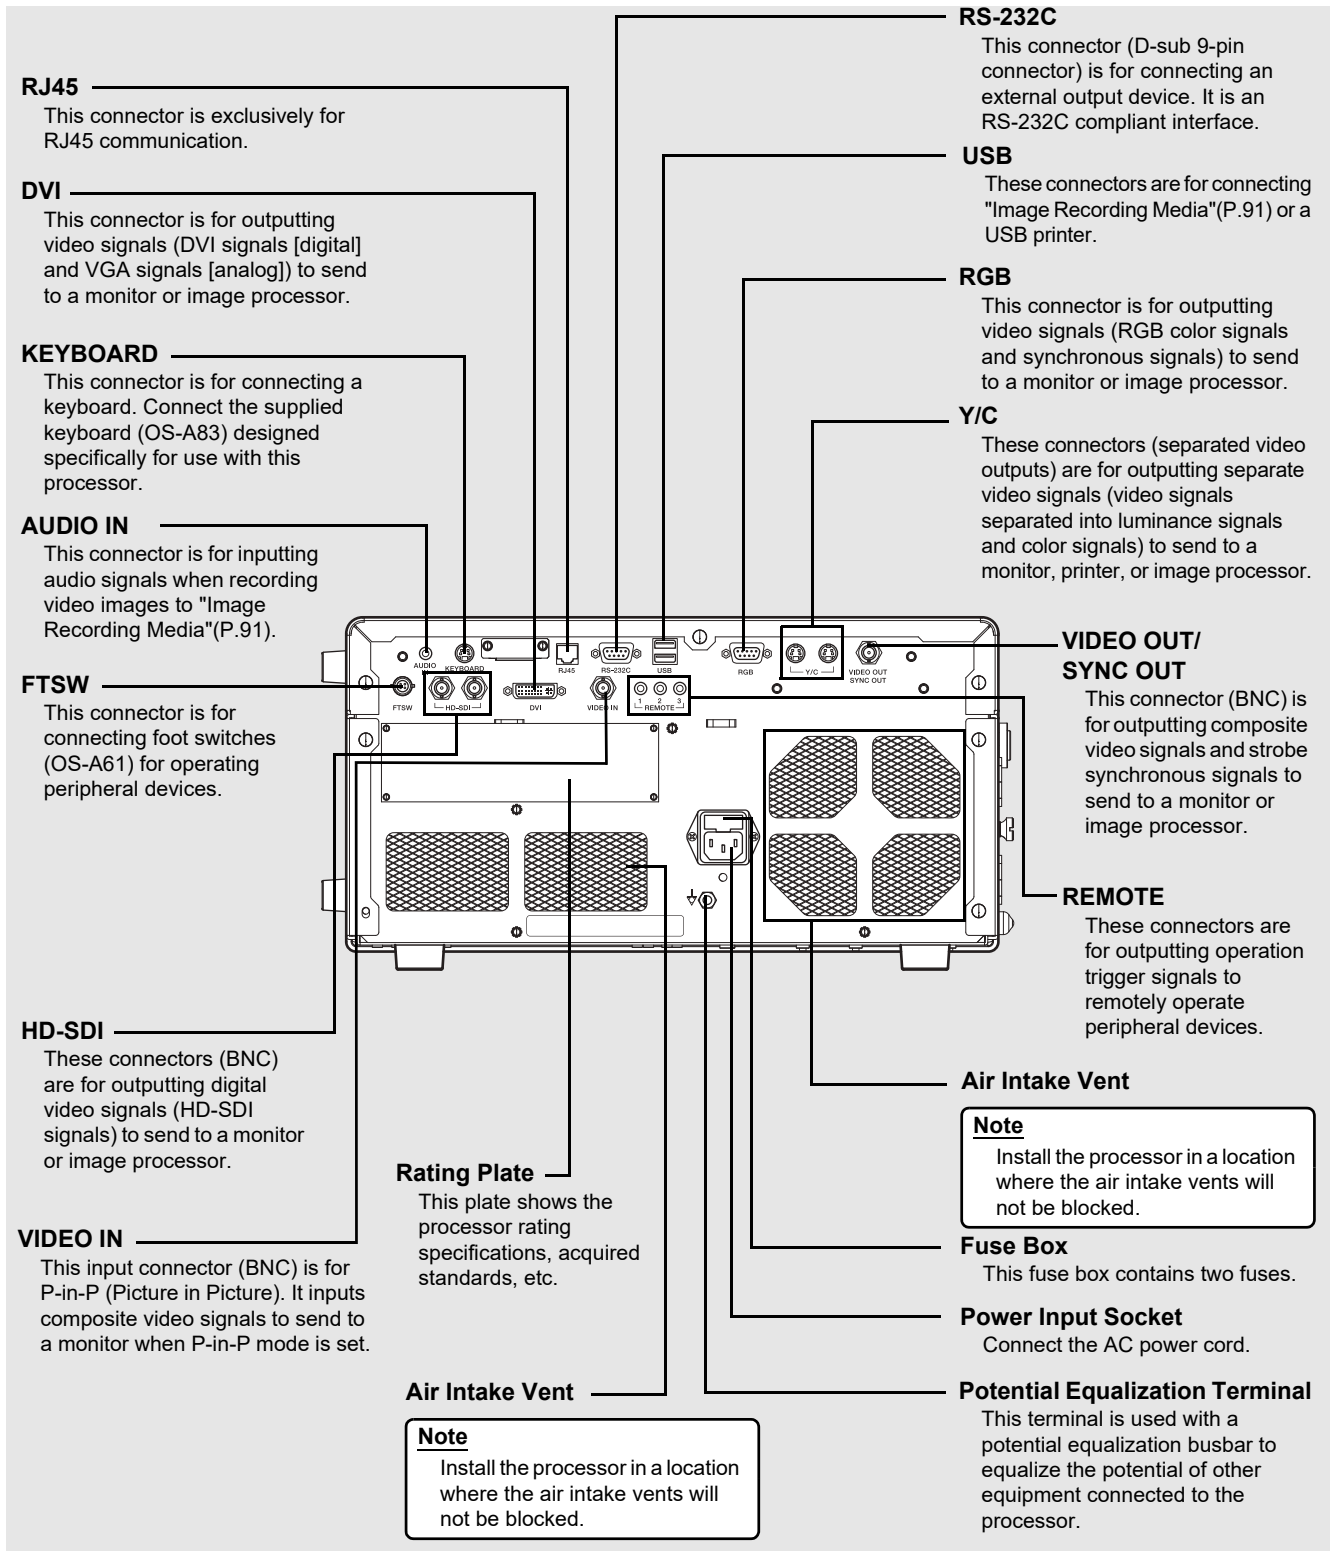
RS-232C
This connector (D-sub 9-pin connector) is for connecting an external output device. It is an RS-232C compliant interface.

RJ45
This connector is exclusively for RJ45 communication.

USB
These connectors are for connecting "Image Recording Media"(P.91) or a USB printer.

DVI
This connector is for outputting video signals (DVI signals [digital] and VGA signals [analog]) to send to a monitor or image processor.

RGB
This connector is for outputting video signals (RGB color signals and synchronous signals) to send to a monitor or image processor.

KEYBOARD
This connector is for connecting a keyboard. Connect the supplied keyboard (OS-A83) designed specifically for use with this processor.

Y/C
These connectors (separated video outputs) are for outputting separate video signals (video signals separated into luminance signals and color signals) to send to a monitor, printer, or image processor.

AUDIO IN
This connector is for inputting audio signals when recording video images to "Image Recording Media"(P.91).

AUDIO IN KEYBOARD RJ45 RS-232C USB RGB Y/C VIDEO OUT SYNC OUT FTSW HD-SDI DVI VIDEO IN 1 2 3 REMOTE

VIDEO OUT/ SYNC OUT
This connector (BNC) is for outputting composite video signals and strobe synchronous signals to send to a monitor or image processor.

FTSW
This connector is for connecting foot switches (OS-A61) for operating peripheral devices.

REMOTE
These connectors are for outputting operation trigger signals to remotely operate peripheral devices.

HD-SDI
These connectors (BNC) are for outputting digital video signals (HD-SDI signals) to send to a monitor or image processor.

Air Intake Vent
Note
Install the processor in a location where the air intake vents will not be blocked.

Rating Plate
This plate shows the processor rating specifications, acquired standards, etc.

VIDEO IN
This input connector (BNC) is for P-in-P (Picture in Picture). It inputs composite video signals to send to a monitor when P-in-P mode is set.

Fuse Box
This fuse box contains two fuses.

Power Input Socket
Connect the AC power cord.

Air Intake Vent
Note
Install the processor in a location where the air intake vents will not be blocked.

Potential Equalization Terminal
This terminal is used with a potential equalization busbar to equalize the potential of other equipment connected to the processor.